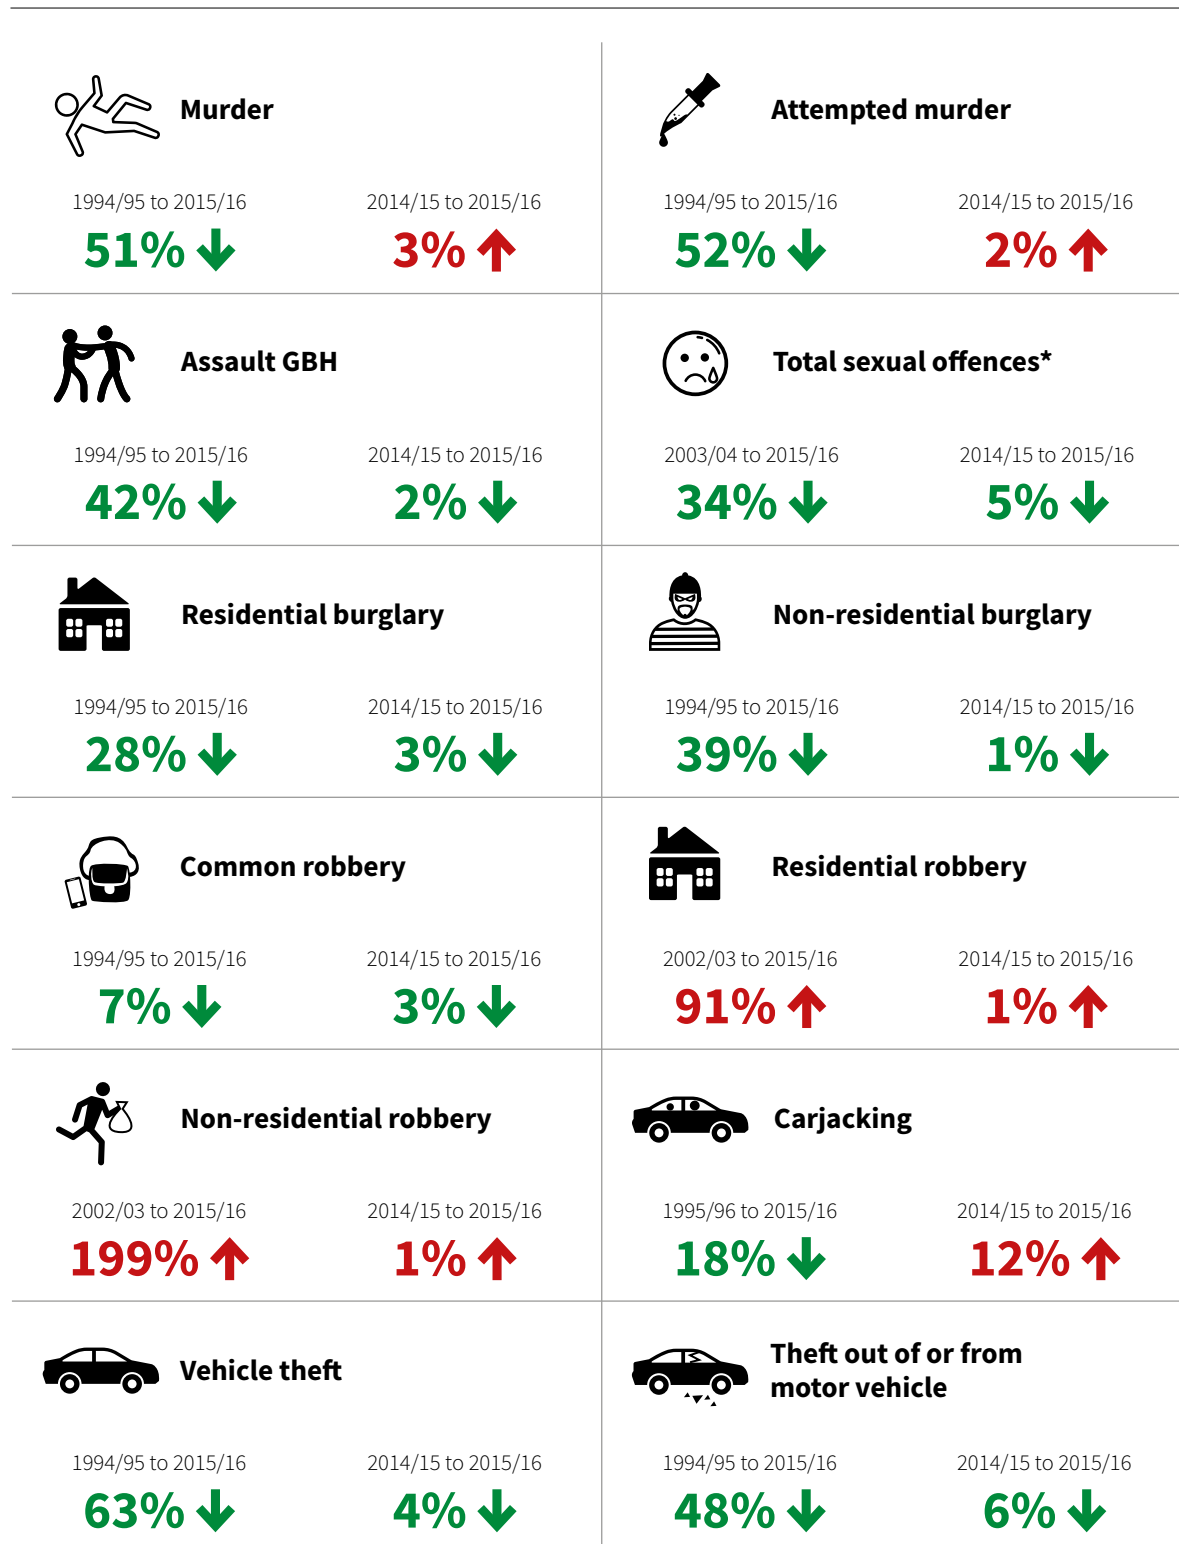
Murder

1994/95 to 2015/16
51%

2014/15 to 2015/16
3%

Attempted murder

1994/95 to 2015/16
52%

2014/15 to 2015/16
2%

Assault GBH

1994/95 to 2015/16
42%

2014/15 to 2015/16
2%

Total sexual offences*

2003/04 to 2015/16
34%

2014/15 to 2015/16
5%

Residential burglary

1994/95 to 2015/16
28%

2014/15 to 2015/16
3%

Non-residential burglary

1994/95 to 2015/16
39%

2014/15 to 2015/16
1%

Common robbery

1994/95 to 2015/16
7%

2014/15 to 2015/16
3%

Residential robbery

2002/03 to 2015/16
91%

2014/15 to 2015/16
1%

Non-residential robbery

2002/03 to 2015/16
199%

2014/15 to 2015/16
1%

Carjacking

1995/96 to 2015/16
18%

2014/15 to 2015/16
12%

Vehicle theft

1994/95 to 2015/16
63%

2014/15 to 2015/16
4%

Theft out of or from motor vehicle

1994/95 to 2015/16
48%

2014/15 to 2015/16
6%